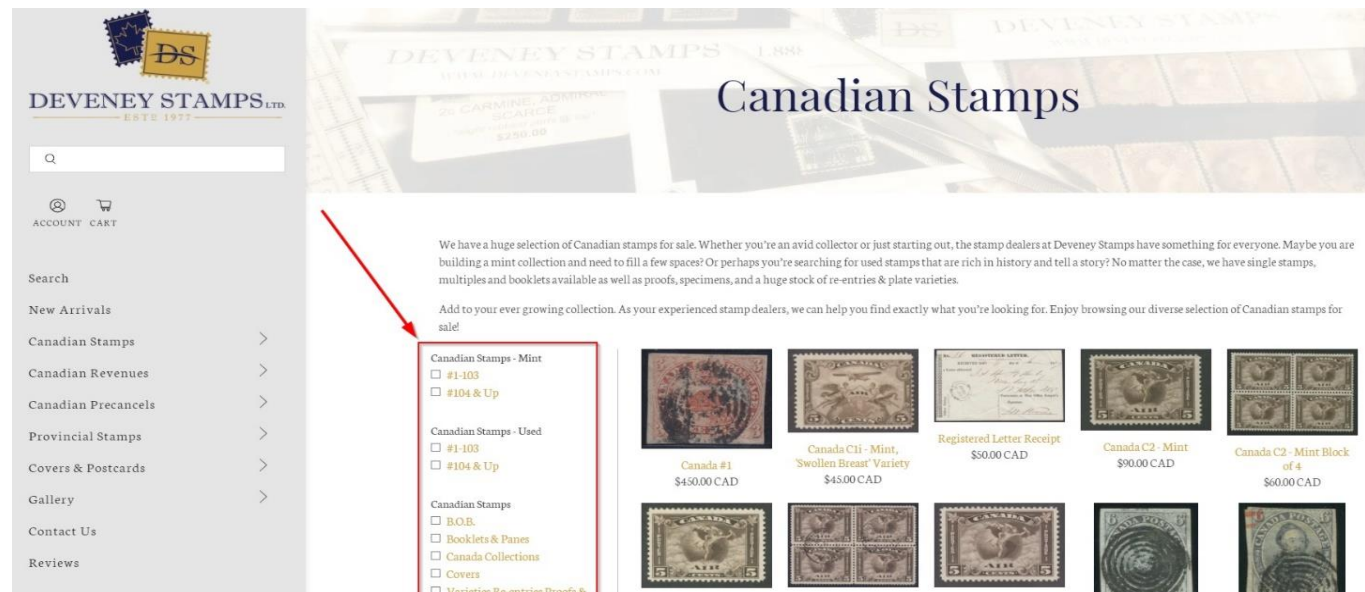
DS
DEVENEY STAMPS LTD.
ESTD 1977

ACCOUNT CART

Search
New Arrivals
Canadian Stamps
Canadian Revenues
Canadian Precancels
Provincial Stamps
Covers & Postcards
Gallery
Contact Us
Reviews

Canadian Stamps

We have a huge selection of Canadian stamps for sale. Whether you're an avid collector or just starting out, the stamp dealers at Deveney Stamps have something for everyone. Maybe you are building a mint collection and need to fill a few spaces? Or perhaps you're searching for used stamps that are rich in history and tell a story? No matter the case, we have single stamps, multiples and booklets available as well as proofs, specimens, and a huge stock of re-entries & plate varieties.

Add to your ever growing collection. As your experienced stamp dealers, we can help you find exactly what you're looking for. Enjoy browsing our diverse selection of Canadian stamps for sale!

Canadian Stamps - Mint
☐ #1-103
☐ #104 & Up

Canadian Stamps - Used
☐ #1-103
☐ #104 & Up

Canadian Stamps
☐ B.O.B.
☐ Booklets & Panes
☐ Canada Collections
☐ Covers
☐ Varieties Re-entries Proofs & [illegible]

Canada #1
$450.00 CAD

Canada C1i - Mint, 'Swollen Breast' Variety
$45.00 CAD

Registered Letter Receipt
$50.00 CAD

Canada C2 - Mint
$90.00 CAD

Canada C2 - Mint Block of 4
$60.00 CAD